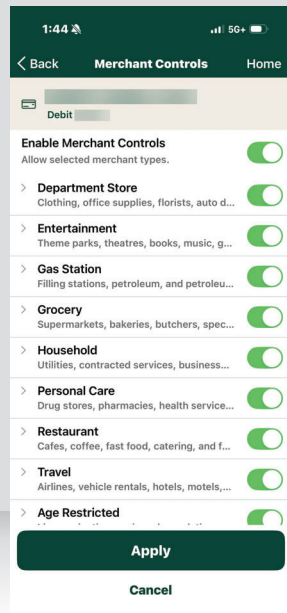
1:44

5G+

< Back Merchant Controls Home

Debit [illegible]

Enable Merchant Controls
Allow selected merchant types.

> Department Store
Clothing, office supplies, florists, auto d...

> Entertainment
Theme parks, theatres, books, music, g...

> Gas Station
Filling stations, petroleum, and petroleu...

> Grocery
Supermarkets, bakeries, butchers, spec...

> Household
Utilities, contracted services, business...

> Personal Care
Drug stores, pharmacies, health service...

> Restaurant
Cafes, coffee, fast food, catering, and f...

> Travel
Airlines, vehicle rentals, hotels, motels,...

> Age Restricted
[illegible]

Apply

Cancel